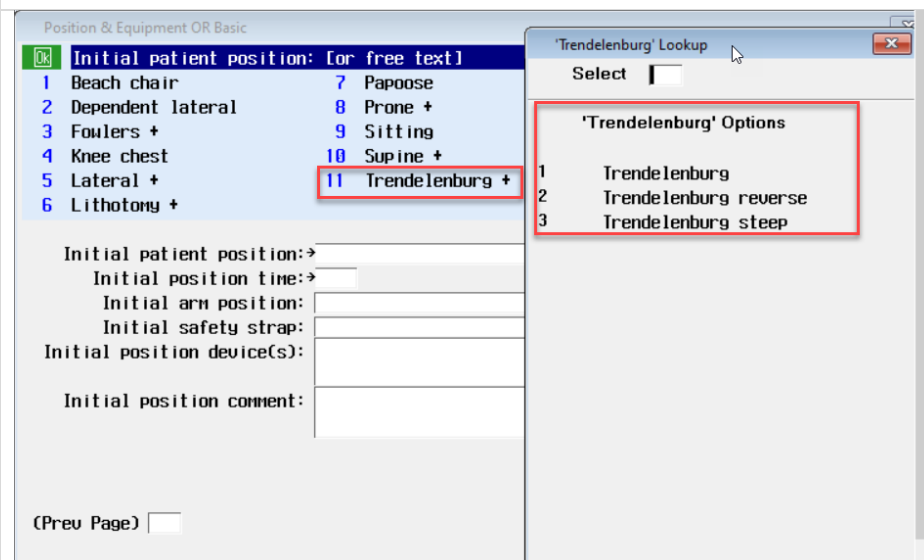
Position & Equipment OR Basic

Ok Initial patient position: [or free text]
1 Beach chair
2 Dependent lateral
3 Fowlers +
4 Knee chest
5 Lateral +
6 Lithotomy +
7 Papoose
8 Prone +
9 Sitting
10 Supine +
11 Trendelenburg +

Initial patient position:→
Initial position time:→
Initial arm position:
Initial safety strap:
Initial position device(s):
Initial position comment:

(Prev Page)

'Trendelenburg' Lookup

Select

'Trendelenburg' Options

1 Trendelenburg
2 Trendelenburg reverse
3 Trendelenburg steep